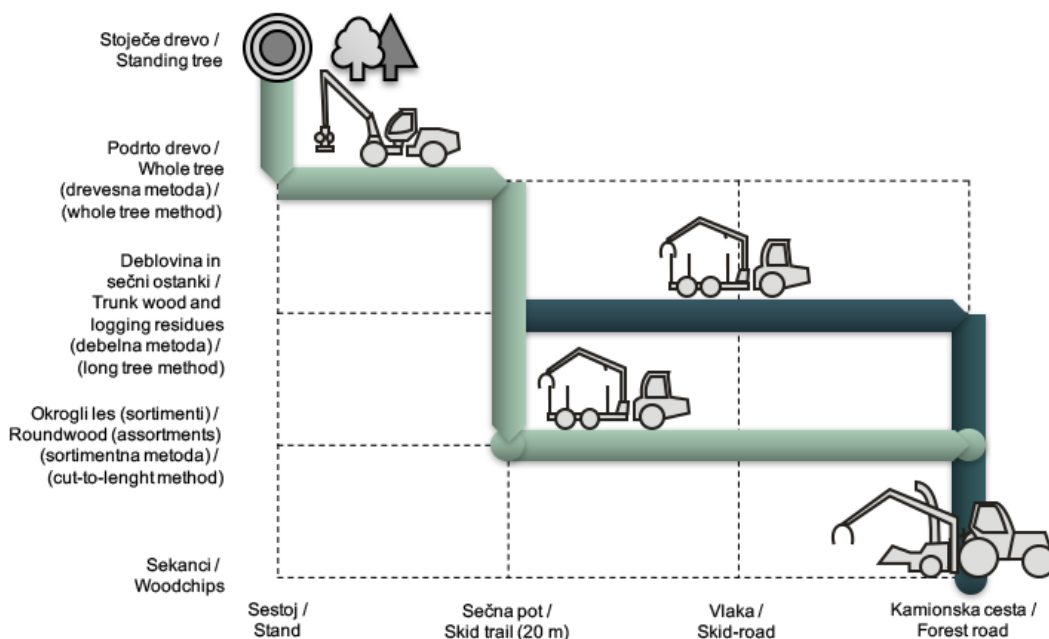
Stoječe drevo / Standing tree

Podrto drevo / Whole tree (drevesna metoda) / (whole tree method)

Deblovina in sečni ostanki / Trunk wood and logging residues (debelna metoda) / (long tree method)

Okrogli les (sortimenti) / Roundwood (assortments) (sortimentna metoda) / (cut-to-lenght method)

Sekanci / Woodchips

Sestoj / Stand

Sečna pot / Skid trail (20 m)

Vlaka / Skid-road

Kamionska cesta / Forest road